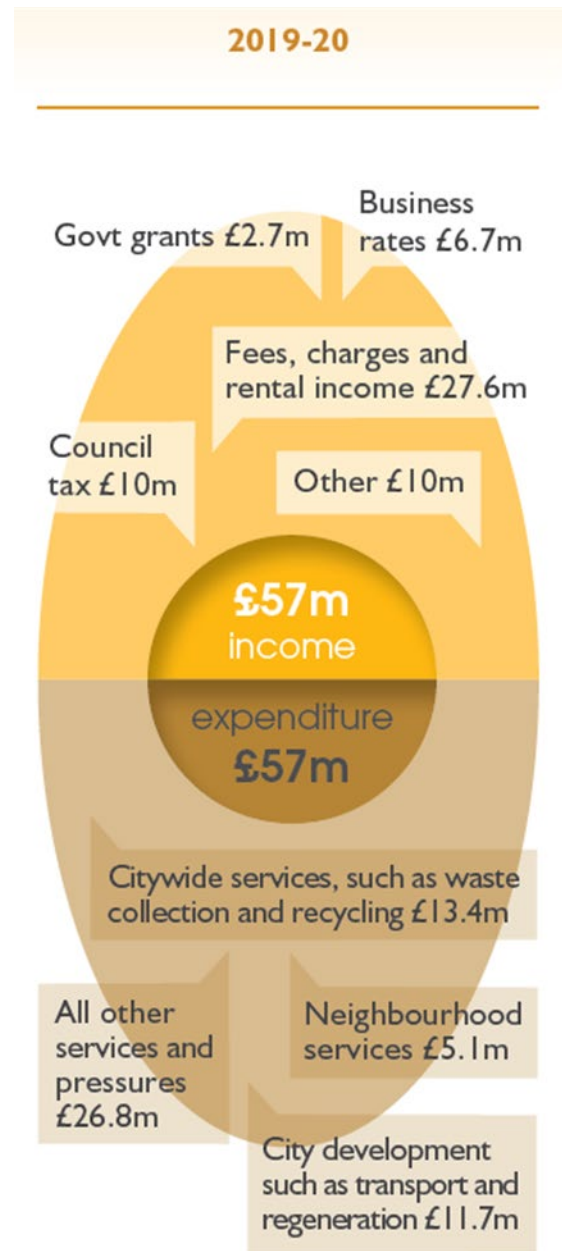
2019-20

Govt grants £2.7m

Business rates £6.7m

Fees, charges and rental income £27.6m

Council tax £10m

Other £10m

£57m income

expenditure £57m

Citywide services, such as waste collection and recycling £13.4m

All other services and pressures £26.8m

Neighbourhood services £5.1m

City development such as transport and regeneration £11.7m